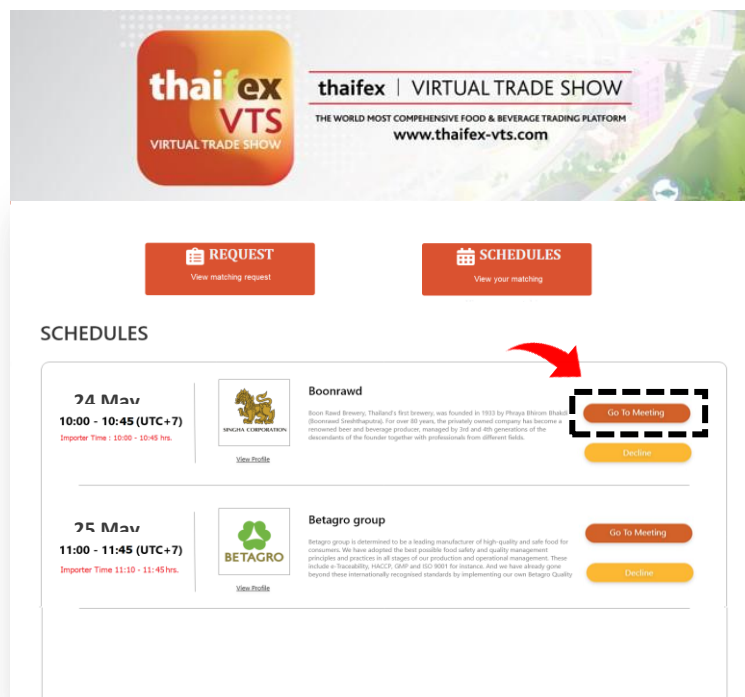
thaifex VTS VIRTUAL TRADE SHOW

thaifex | VIRTUAL TRADE SHOW

THE WORLD MOST COMPEHENSIVE FOOD & BEVERAGE TRADING PLATFORM

www.thaifex-vts.com

REQUEST
View matching request

SCHEDULES
View your matching

SCHEDULES

24 May
10:00 - 10:45 (UTC+7)
Importer Time : 10:00 - 10:45 hrs.

SINGHA CORPORATION
View Profile

Boonrawd

Boon Rawd Brewery, Thailand's first brewery, was founded in 1933 by Phraya Bhirom Bhakdi (Boonrawd Sreshthaputra). For over 80 years, the privately owned company has become a renowned beer and beverage producer, managed by 3rd and 4th generations of the descendants of the founder together with professionals from different fields.

Go To Meeting

Decline

25 May
11:00 - 11:45 (UTC+7)
Importer Time 11:10 - 11:45 hrs.

BETAGRO
View Profile

Betagro group

Betagro group is determined to be a leading manufacturer of high-quality and safe food for consumers. We have adopted the best possible food safety and quality management principles and practices in all stages of our production and operational management. These include e-Traceability, HACCP, GMP and ISO 9001 for instance. And we have already gone beyond these internationally recognised standards by implementing our own Betagro Quality

Go To Meeting

Decline